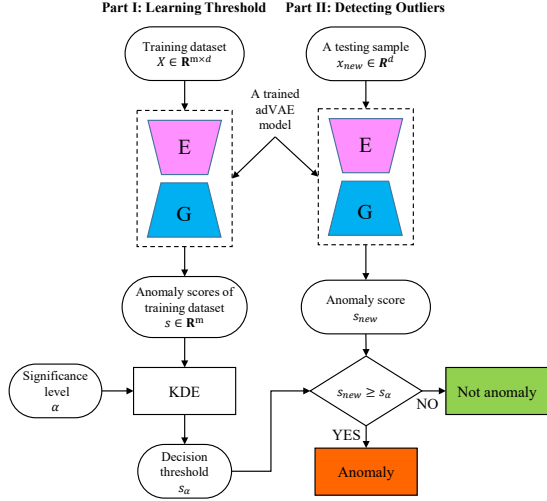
Part I: Learning Threshold

Part II: Detecting Outliers

Training dataset $X \in \mathbf{R}^{m \times d}$

A testing sample $x_{new} \in \boldsymbol{R}^{d}$

A trained adVAE model

E

G

E

G

Anomaly scores of training dataset $s \in \mathbf{R}^{m}$

Anomaly score $s_{new}$

Significance level $\alpha$

KDE

$s_{new} \geq s_{\alpha}$

NO

Not anomaly

YES

Decision threshold $s_{\alpha}$

Anomaly